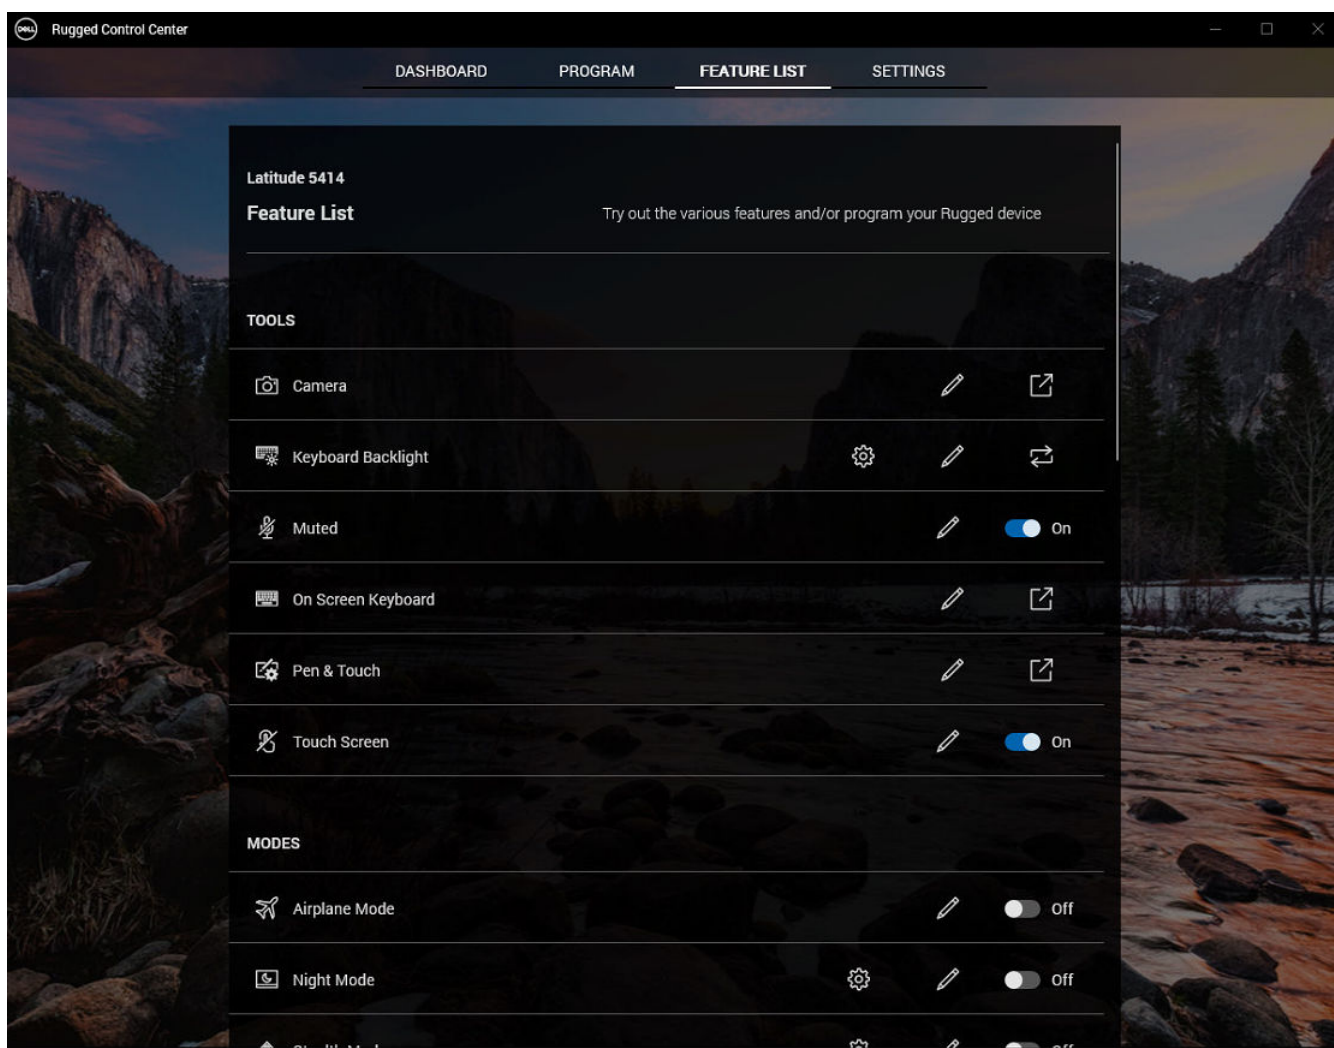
DELL Rugged Control Center

DASHBOARD PROGRAM FEATURE LIST SETTINGS

Latitude 5414

Feature List

Try out the various features and/or program your Rugged device

TOOLS

Camera

Keyboard Backlight

Muted On

On Screen Keyboard

Pen & Touch

Touch Screen On

MODES

Airplane Mode Off

Night Mode Off

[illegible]